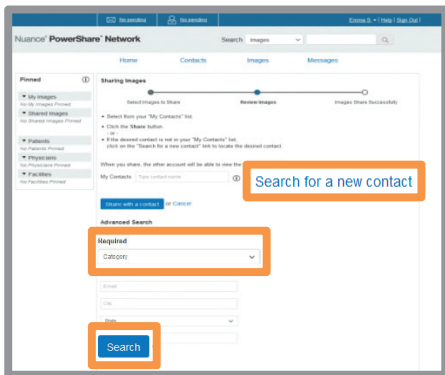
No pending | No pending | Emma S. | Help | Sign Out

Nuance® PowerShare™ Network

Search Images

Home | Contacts | Images | Messages

Pinned

▼ My Images
No My Images Pinned
▼ Shared Images
No Shared Images Pinned
▼ Patients
No Patients Pinned
▼ Physicians
No Physicians Pinned
▼ Facilities
No Facilities Pinned

Sharing Images

Select Images to Share | Review Images | Images Share Successfully

• Select from your "My Contacts" list.
• Click the Share button
-or-
• If the desired contact is not in your "My Contacts" list, click on the "Search for a new contact" link to locate the desired contact.

When you share, the other account will be able to view the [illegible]

My Contacts Type contact name

Search for a new contact

Share with a contact or Cancel

Advanced Search

Required

Category

Email

City

State

Search